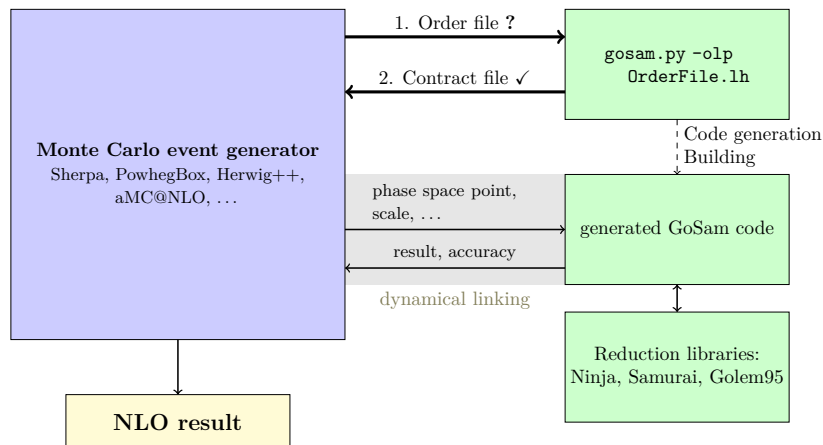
Monte Carlo event generator
Sherpa, PowhegBox, Herwig++, aMC@NLO, ...

1. Order file ?

2. Contract file ✓

gosam.py -olp OrderFile.lh

Code generation
Building

phase space point, scale, ...

result, accuracy

dynamical linking

generated GoSam code

Reduction libraries:
Ninja, Samurai, Golem95

NLO result